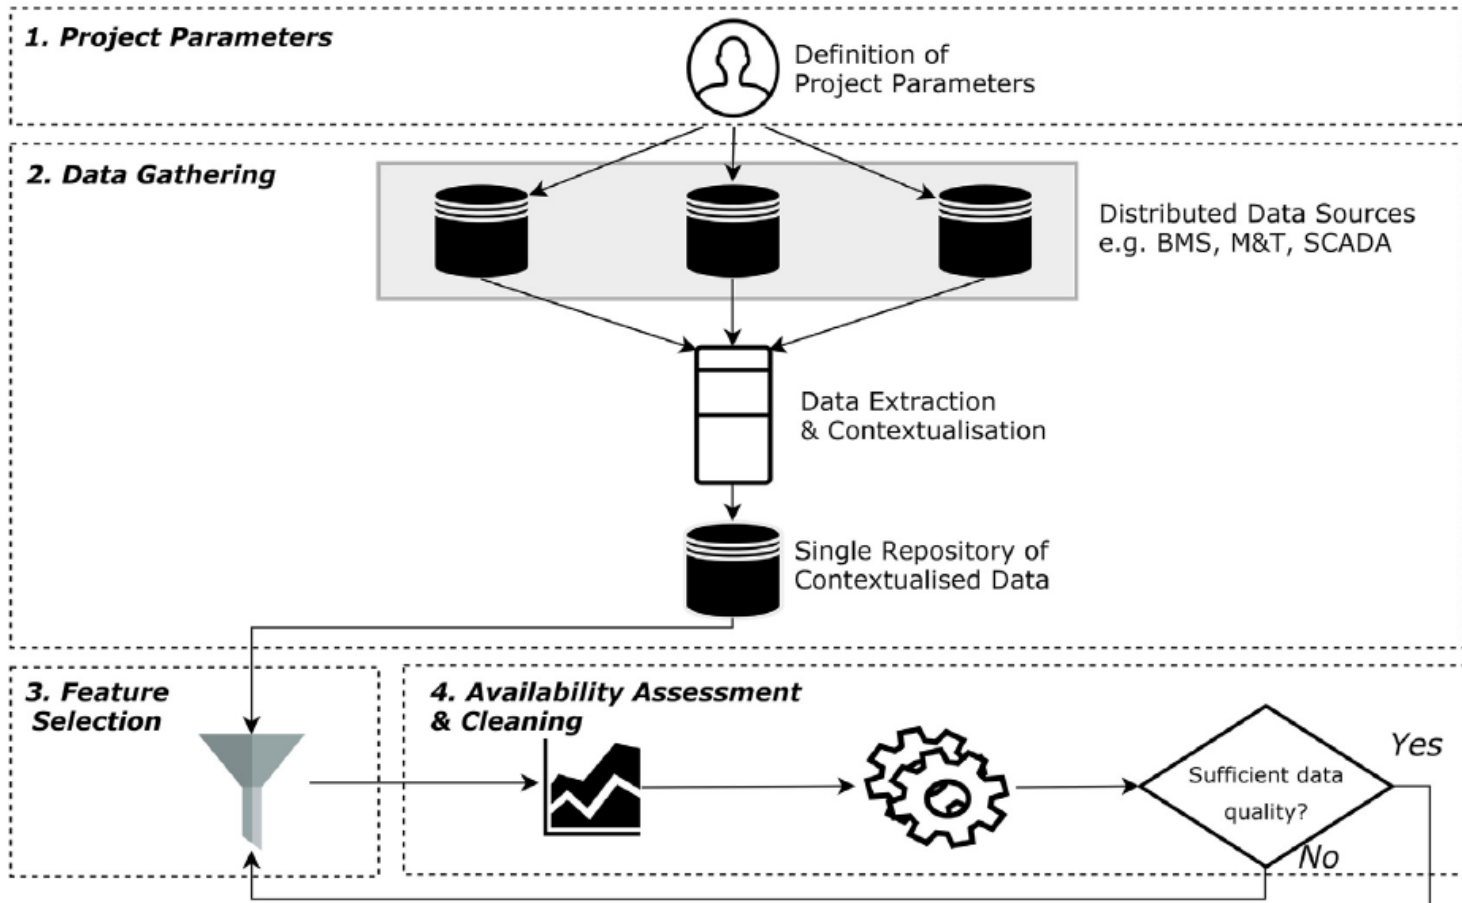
1. Project Parameters

Definition of Project Parameters

2. Data Gathering

Distributed Data Sources e.g. BMS, M&T, SCADA

Data Extraction & Contextualisation

Single Repository of Contextualised Data

3. Feature Selection

4. Availability Assessment & Cleaning

Sufficient data quality?

Yes

No